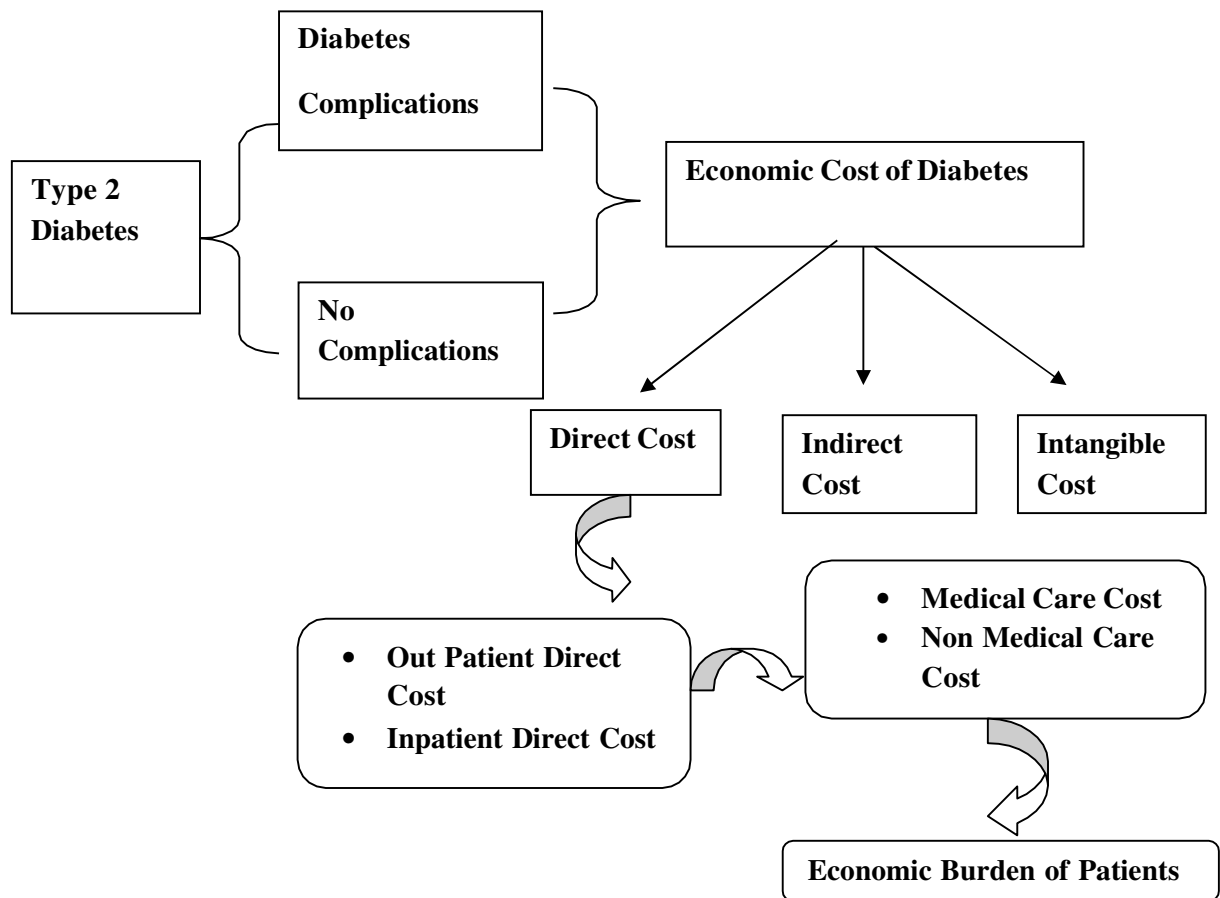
Type 2 Diabetes

Diabetes Complications

No Complications

Economic Cost of Diabetes

Direct Cost

Indirect Cost

Intangible Cost

• Out Patient Direct Cost
• Inpatient Direct Cost

• Medical Care Cost
• Non Medical Care Cost

Economic Burden of Patients